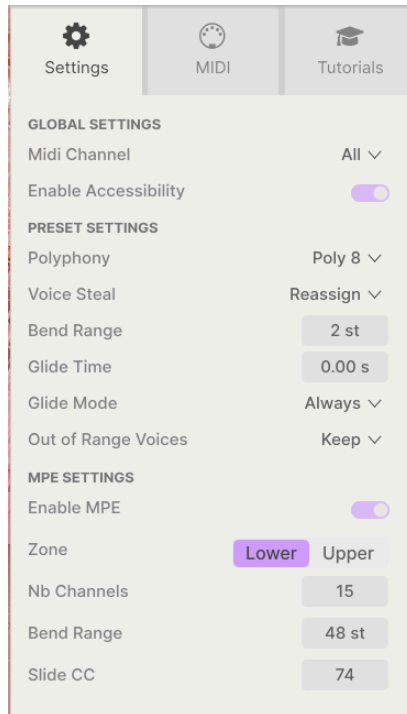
Settings MIDI Tutorials

GLOBAL SETTINGS
Midi Channel All
Enable Accessibility

PRESET SETTINGS
Polyphony Poly 8
Voice Steal Reassign
Bend Range 2 st
Glide Time 0.00 s
Glide Mode Always
Out of Range Voices Keep

MPE SETTINGS
Enable MPE
Zone Lower Upper
Nb Channels 15
Bend Range 48 st
Slide CC 74